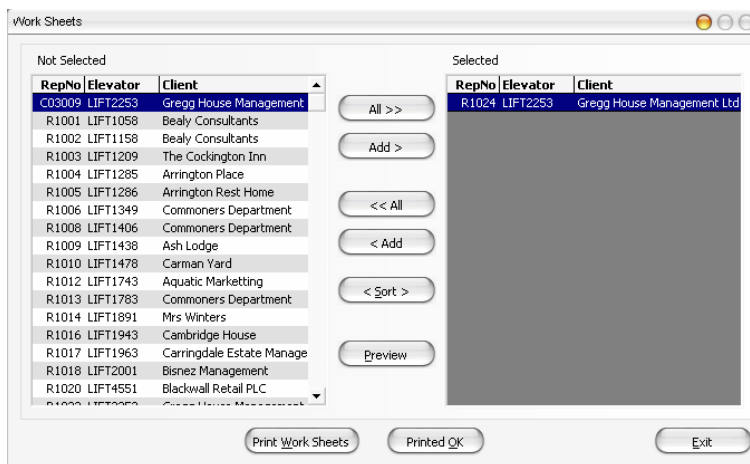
Work Sheets

Not Selected

| RepNo | Elevator | Client |
|---|---|---|
| C03009 | LIFT2253 | Gregg House Management |
| R1001 | LIFT1058 | Bealy Consultants |
| R1002 | LIFT1158 | Bealy Consultants |
| R1003 | LIFT1209 | The Cockington Inn |
| R1004 | LIFT1285 | Arrington Place |
| R1005 | LIFT1286 | Arrington Rest Home |
| R1006 | LIFT1349 | Commoners Department |
| R1008 | LIFT1406 | Commoners Department |
| R1009 | LIFT1438 | Ash Lodge |
| R1010 | LIFT1478 | Carman Yard |
| R1012 | LIFT1743 | Aquatic Marketting |
| R1013 | LIFT1783 | Commoners Department |
| R1014 | LIFT1891 | Mrs Winters |
| R1016 | LIFT1943 | Cambridge House |
| R1017 | LIFT1963 | Carringdale Estate Manage |
| R1018 | LIFT2001 | Bisnez Management |
| R1020 | LIFT4551 | Blackwall Retail PLC |
| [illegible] | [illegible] | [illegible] |

All >>

Add >

<< All

< Add

< Sort >

Preview

Selected

| RepNo | Elevator | Client |
|---|---|---|
| R1024 | LIFT2253 | Gregg House Management Ltd |

Print Work Sheets

Printed OK

Exit